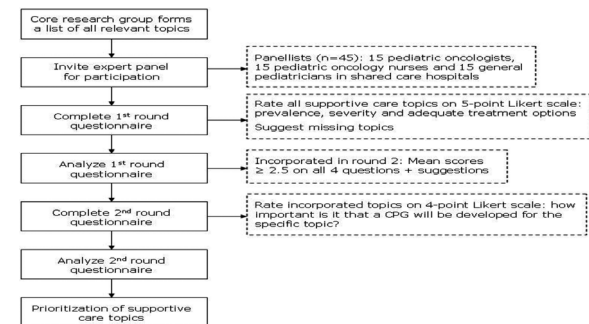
Core research group forms a list of all relevant topics

Invite expert panel for participation

Panellists (n=45): 15 pediatric oncologists, 15 pediatric oncology nurses and 15 general pediatricians in shared care hospitals

Complete 1$^{st}$ round questionnaire

Rate all supportive care topics on 5-point Likert scale: prevalence, severity and adequate treatment options

Suggest missing topics

Analyze 1$^{st}$ round questionnaire

Incorporated in round 2: Mean scores $\geq$ 2.5 on all 4 questions + suggestions

Complete 2$^{nd}$ round questionnaire

Rate incorporated topics on 4-point Likert scale: how important is it that a CPG will be developed for the specific topic?

Analyze 2$^{nd}$ round questionnaire

Prioritization of supportive care topics